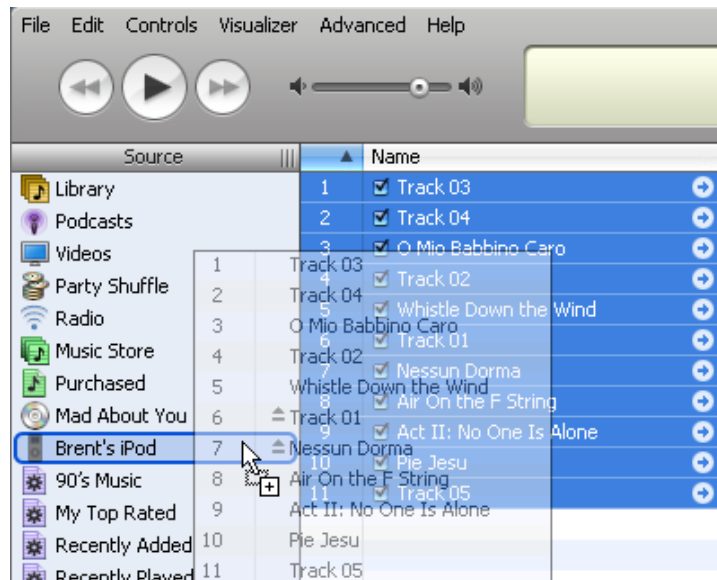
File Edit Controls Visualizer Advanced Help

Source

Library
Podcasts
Videos
Party Shuffle
Radio
Music Store
Purchased
Mad About You
Brent's iPod
90's Music
My Top Rated
Recently Added
Recently Played

| | Name |
|---|---|
| 1 | Track 03 |
| 2 | Track 04 |
| 3 | O Mio Babbino Caro |
| 4 | Track 02 |
| 5 | Whistle Down the Wind |
| 6 | Track 01 |
| 7 | Nessun Dorma |
| 8 | Air On the F String |
| 9 | Act II: No One Is Alone |
| 10 | Pie Jesu |
| 11 | Track 05 |

1 Track 03
2 Track 04
3 O Mio Babbino Caro
4 Track 02
5 Whistle Down the Wind
6 Track 01
7 Nessun Dorma
8 Air On the F String
9 Act II: No One Is Alone
10 Pie Jesu
11 Track 05